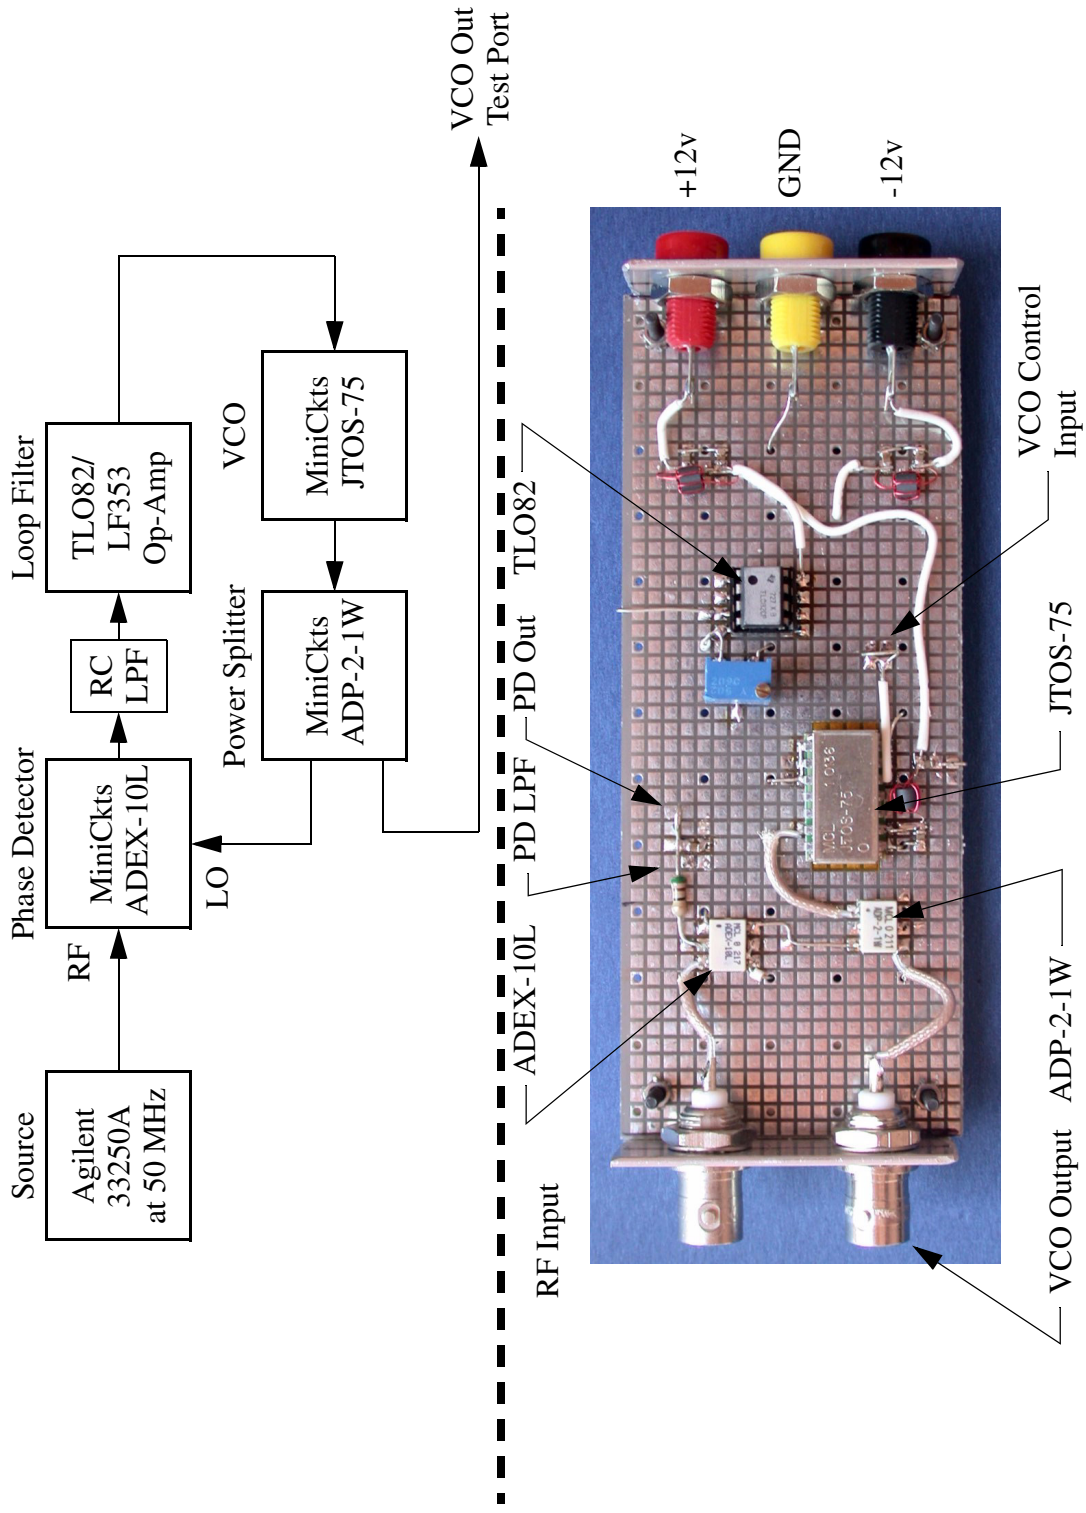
Source

Agilent 33250A at 50 MHz

RF

Phase Detector

MiniCkts ADEX-10L

LO

RC LPF

Loop Filter

TLO82/ LF353 Op-Amp

VCO

MiniCkts JTOS-75

Power Splitter

MiniCkts ADP-2-1W

VCO Out Test Port

+12v

GND

-12v

VCO Control Input

TLO82

PD Out

PD LPF

JTOS-75

ADEX-10L

ADP-2-1W

RF Input

VCO Output